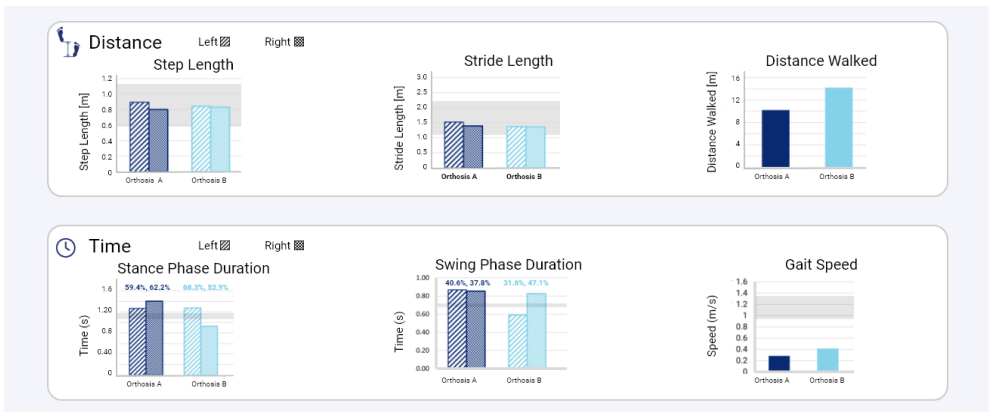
Distance Left Right

Step Length

Step Length [m]

1.2
1.0
0.8
0.6
0.4
0.2
0

Orthosis A Orthosis B

Stride Length

Stride Length [m]

3.0
2.5
2.0
1.5
1.0
0.5
0

Orthosis A Orthosis B

Distance Walked

Distance Walked [m]

16
12
8
4
0

Orthosis A Orthosis B

Time Left Right

Stance Phase Duration

Time (s)

59.4%, 62.2% 68.3%, 52.9%

1.6
1.20
0.80
0.40
0

Orthosis A Orthosis B

Swing Phase Duration

Time (s)

40.6%, 37.8% 31.6%, 47.1%

1.00
0.80
0.60
0.40
0.20
0.00

Orthosis A Orthosis B

Gait Speed

Speed (m/s)

1.6
1.4
1.2
1
0.8
0.6
0.4
0.2
0

Orthosis A Orthosis B